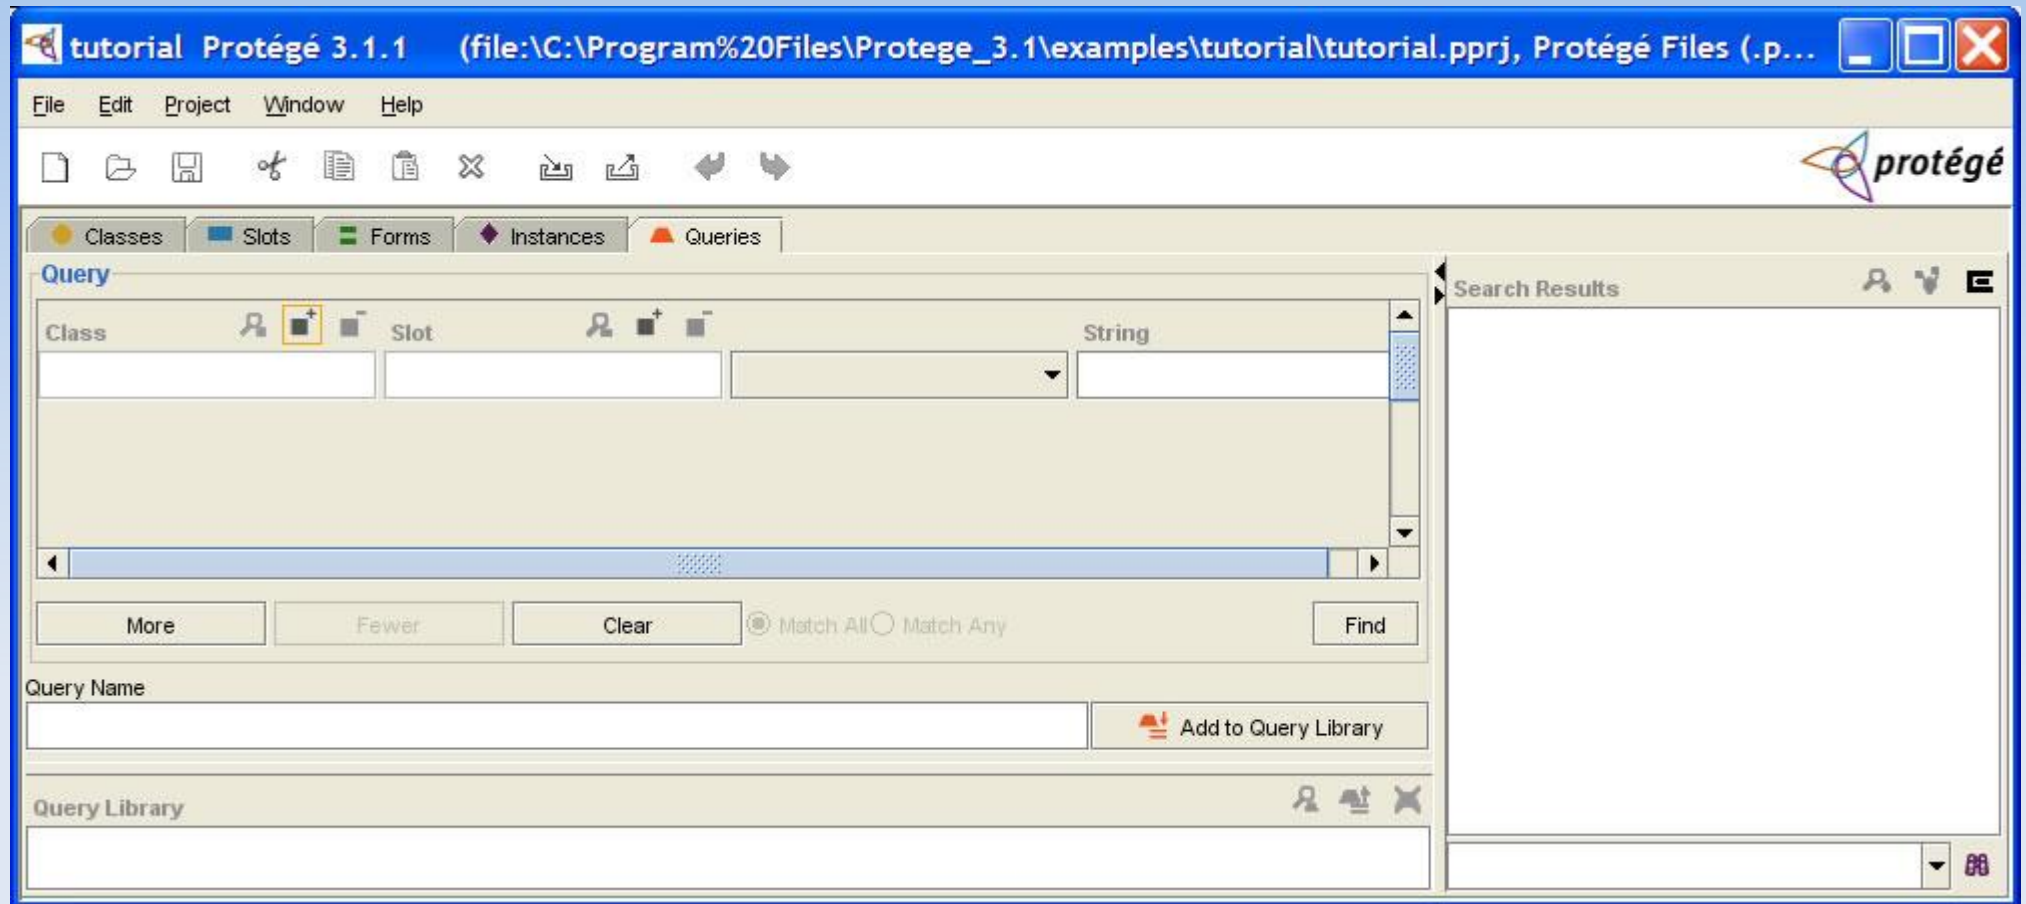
tutorial Protégé 3.1.1 (file:\C:\Program%20Files\Protege_3.1\examples\tutorial\tutorial.pprj, Protégé Files (.p...

File Edit Project Window Help

protégé

Classes Slots Forms Instances Queries

Query

Class Slot String

More Fewer Clear Match All Match Any Find

Query Name

Add to Query Library

Query Library

Search Results